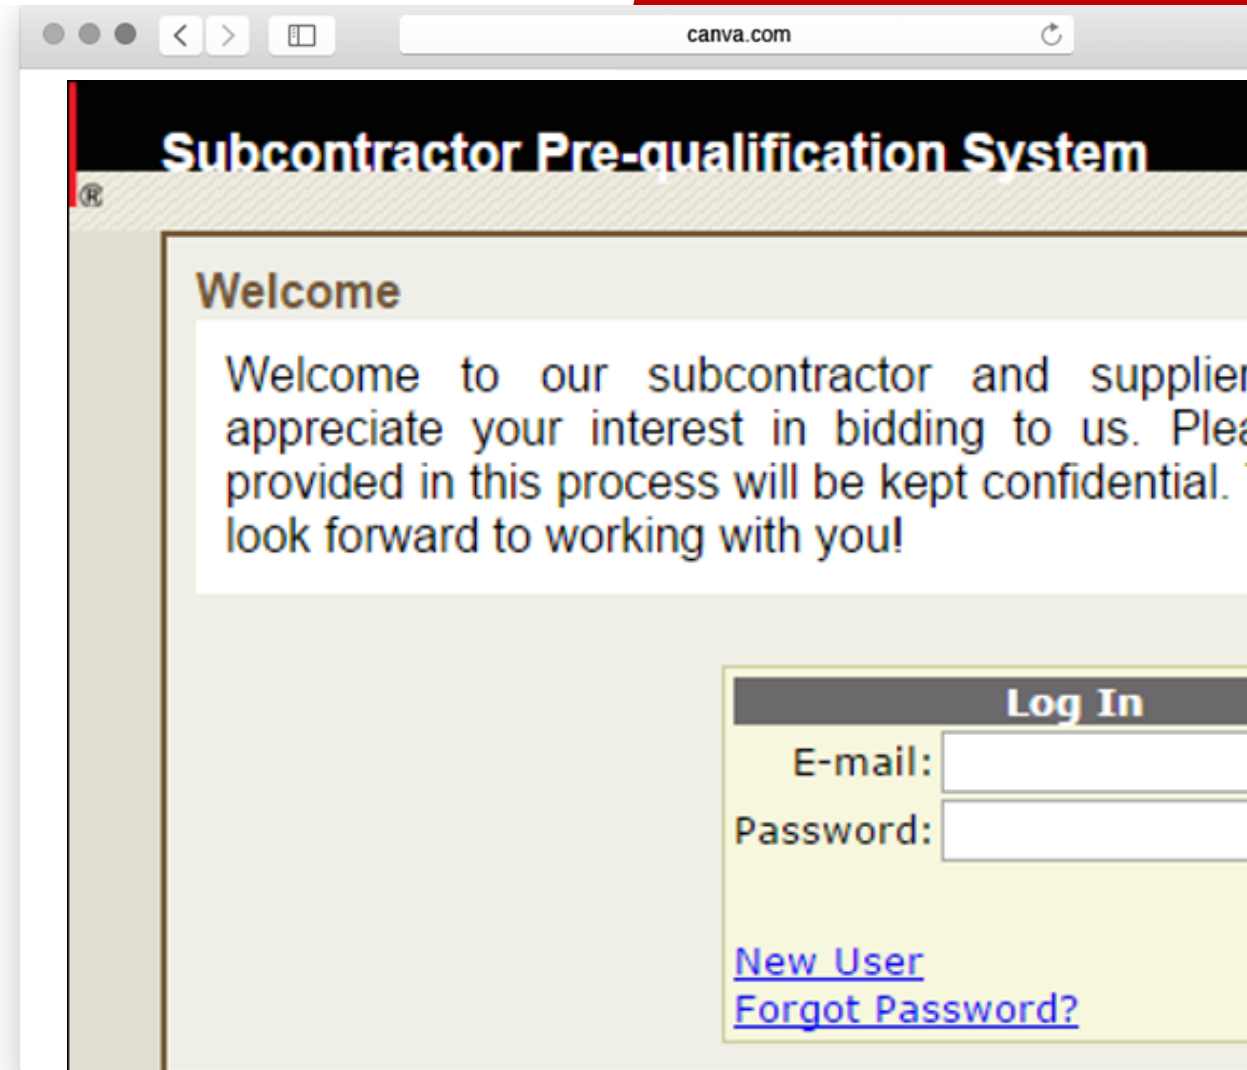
canva.com

Subcontractor Pre-qualification System

®

Welcome

Welcome to our subcontractor and supplie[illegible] appreciate your interest in bidding to us. Ple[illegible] provided in this process will be kept confidential. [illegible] look forward to working with you!

Log In

E-mail:

Password:

New User
Forgot Password?